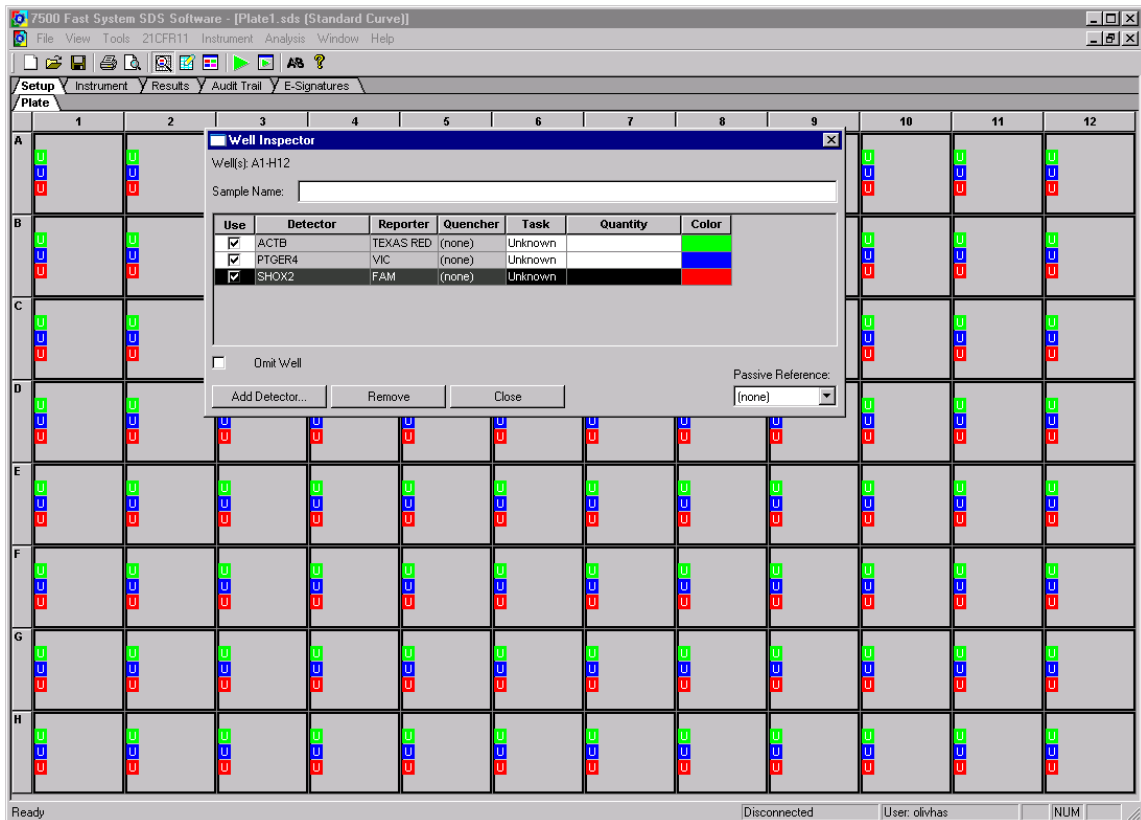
7500 Fast System SDS Software - [Plate1.sds (Standard Curve)]

File View Tools 21CFR11 Instrument Analysis Window Help

Setup Instrument Results Audit Trail E-Signatures

Plate

| | 1 | 2 | 3 | 4 | 5 | 6 | 7 | 8 | 9 | 10 | 11 | 12 |
|---|---|---|---|---|---|---|---|---|---|---|---|---|
| A | U U U | U U U | | | | | | | | U U U | U U U | U U U |
| B | U U U | U U U | | | | | | | | U U U | U U U | U U U |
| C | U U U | U U U | | | | | | | | U U U | U U U | U U U |
| D | U U U | U U U | U U | U U | U U | U U | U U | U U | U U | U U U | U U U | U U U |
| E | U U U | U U U | U U U | U U U | U U U | U U U | U U U | U U U | U U U | U U U | U U U | U U U |
| F | U U U | U U U | U U U | U U U | U U U | U U U | U U U | U U U | U U U | U U U | U U U | U U U |
| G | U U U | U U U | U U U | U U U | U U U | U U U | U U U | U U U | U U U | U U U | U U U | U U U |
| H | U U U | U U U | U U U | U U U | U U U | U U U | U U U | U U U | U U U | U U U | U U U | U U U |

Well Inspector

Well(s): A1-H12

Sample Name:

| Use | Detector | Reporter | Quencher | Task | Quantity | Color |
|---|---|---|---|---|---|---|
| ☑ | ACTB | TEXAS RED | (none) | Unknown | | |
| ☑ | PTGER4 | VIC | (none) | Unknown | | |
| ☑ | SHOX2 | FAM | (none) | Unknown | | |

Omit Well

Passive Reference:

Add Detector... Remove Close (none)

Ready Disconnected User: olivhas NUM